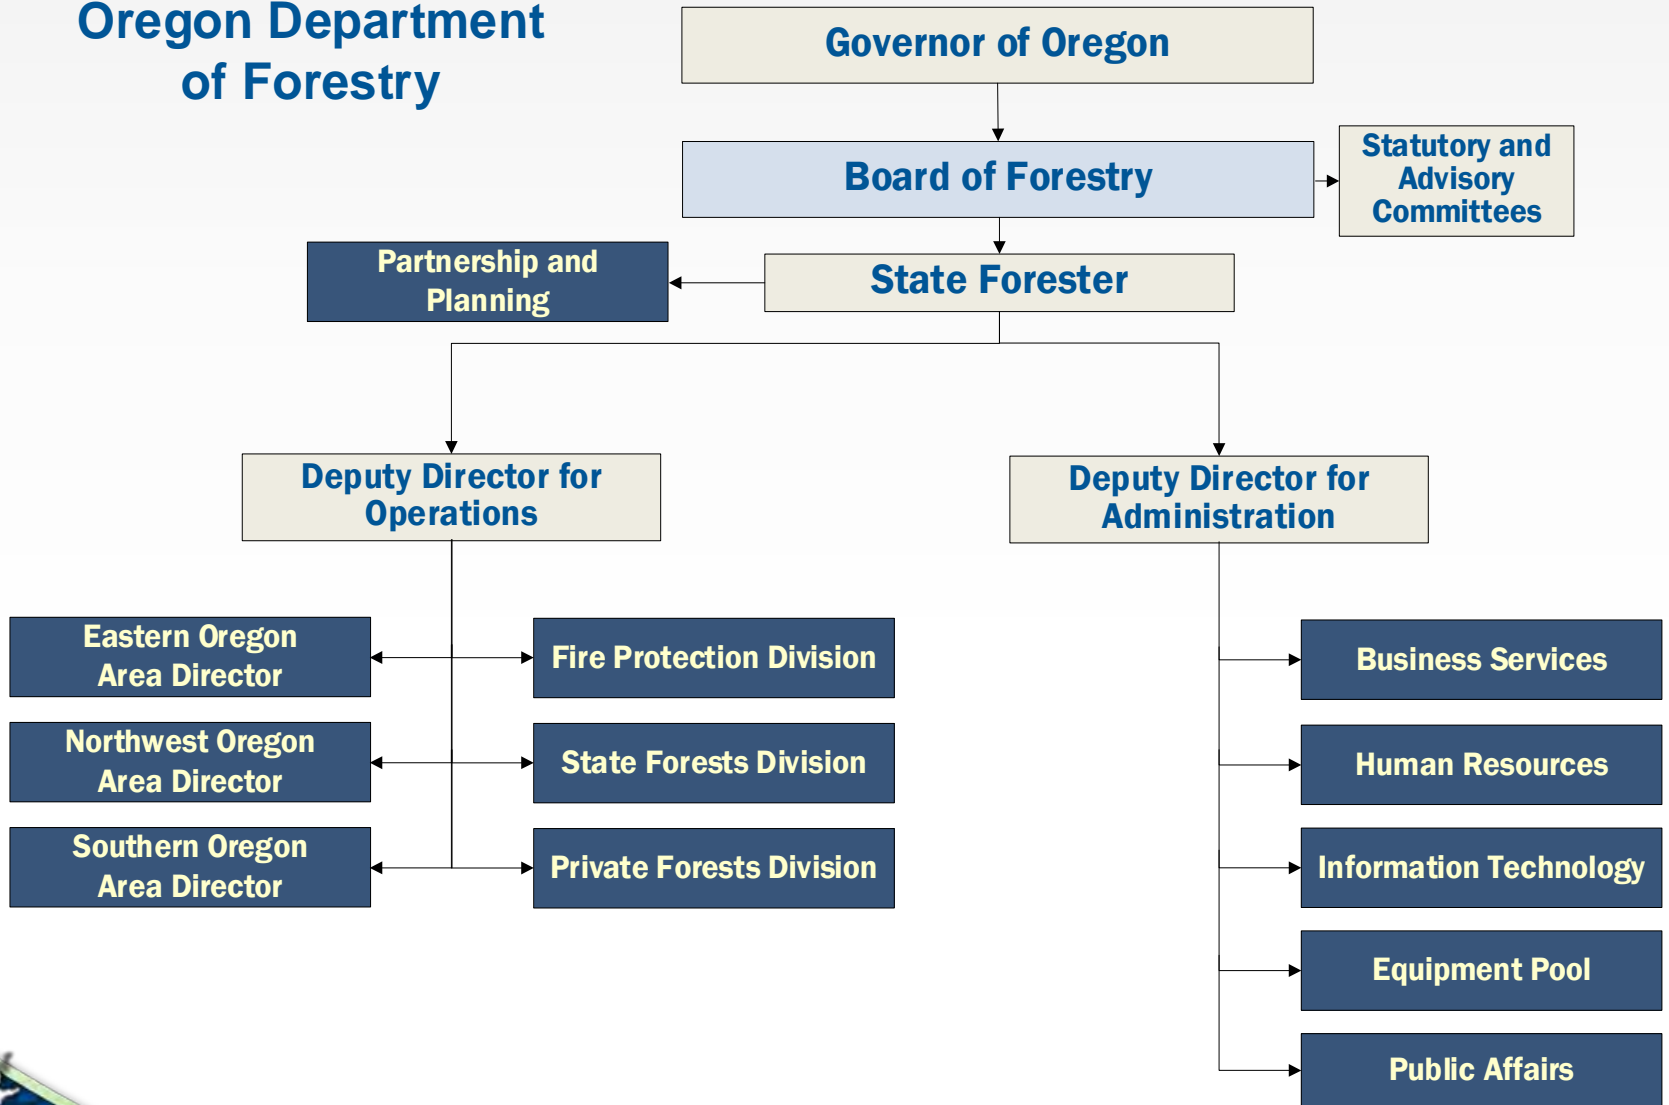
Oregon Department of Forestry

Governor of Oregon

Board of Forestry

Statutory and Advisory Committees

Partnership and Planning

State Forester

Deputy Director for Operations

Deputy Director for Administration

Eastern Oregon Area Director

Northwest Oregon Area Director

Southern Oregon Area Director

Fire Protection Division

State Forests Division

Private Forests Division

Business Services

Human Resources

Information Technology

Equipment Pool

Public Affairs